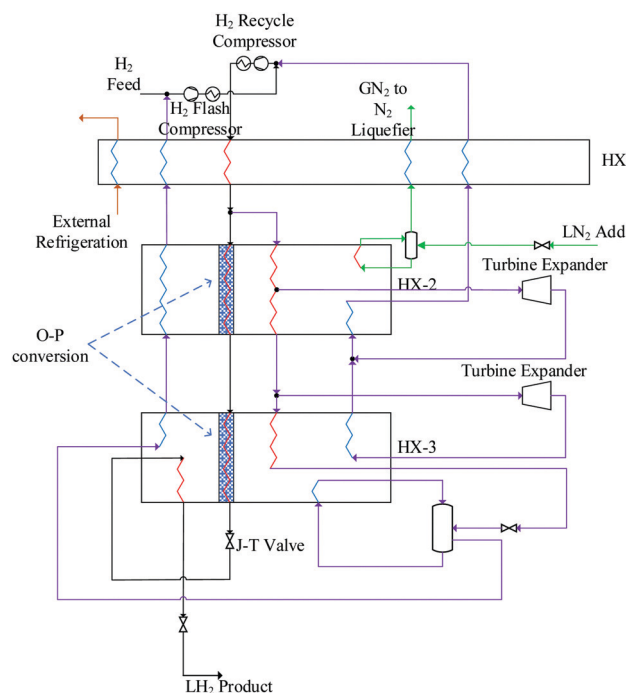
$H_2$ Recycle Compressor

$H_2$ Feed

$H_2$ Flash Compressor

$GN_2$ to $N_2$ Liquefier

HX

External Refrigeration

$LN_2$ Add

Turbine Expander

HX-2

O-P conversion

Turbine Expander

HX-3

J-T Valve

$LH_2$ Product